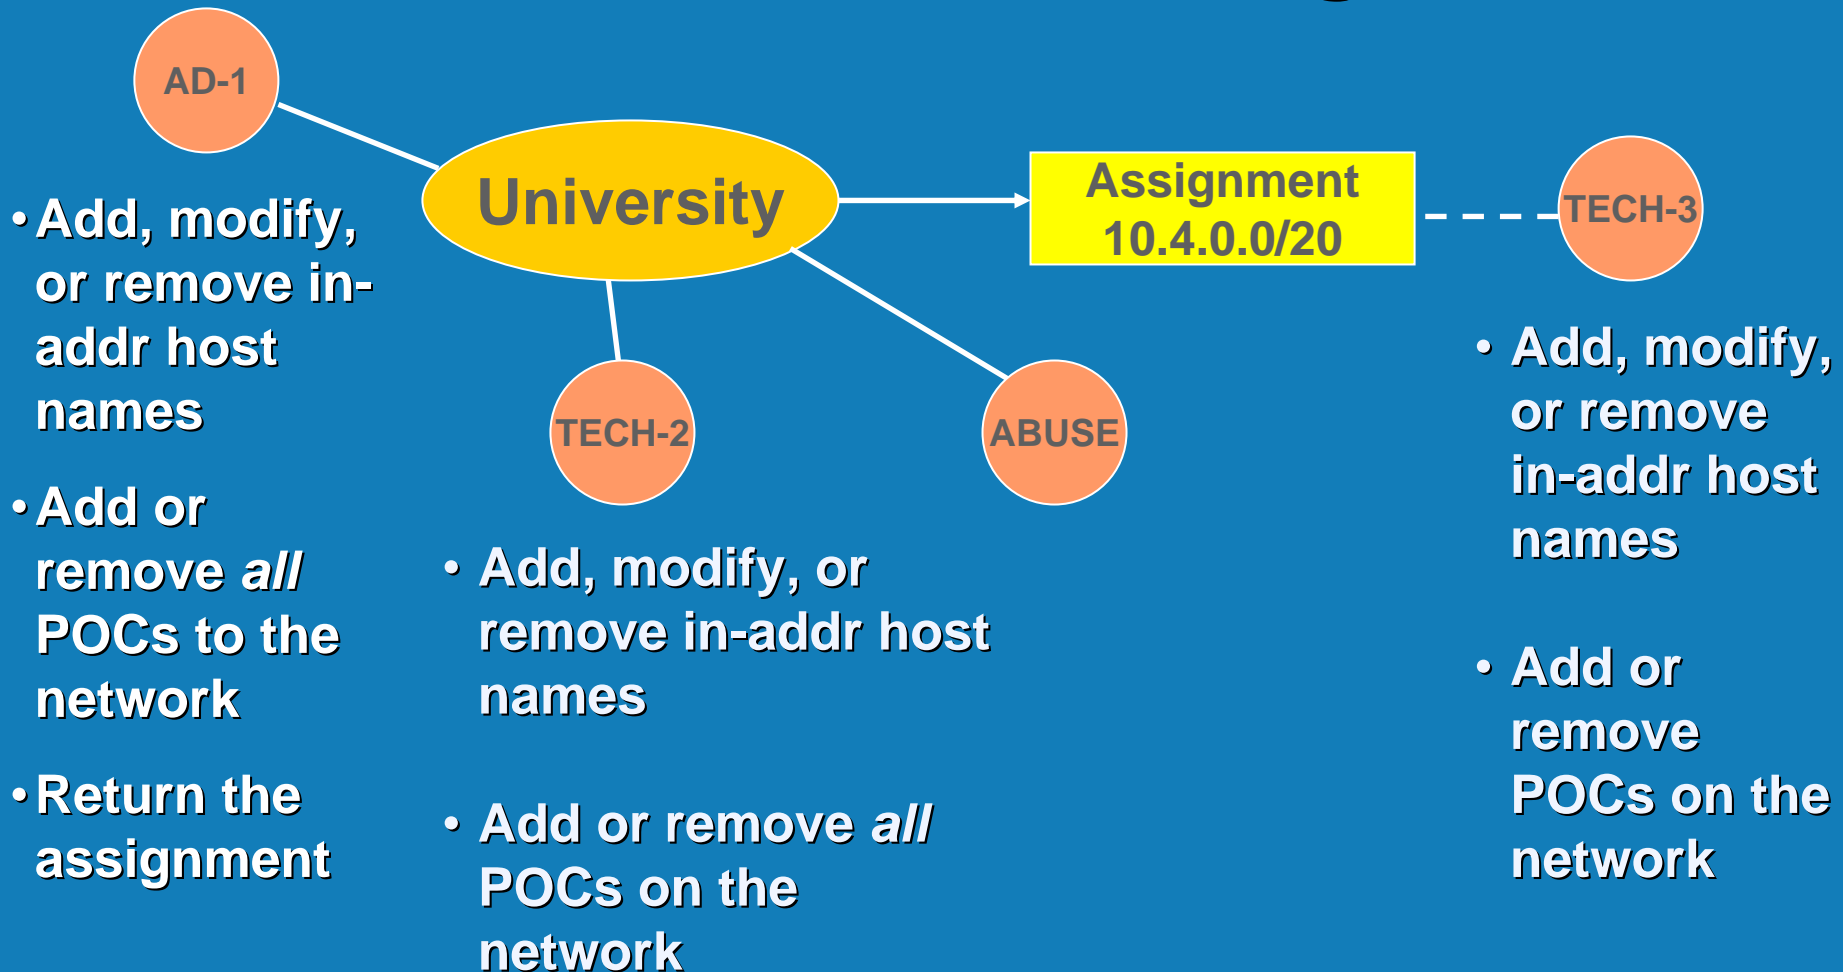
AD-1

University

Assignment
10.4.0.0/20

TECH-3

TECH-2

ABUSE

• Add, modify, or remove in-addr host names

• Add or remove *all* POCs to the network

• Return the assignment

• Add, modify, or remove in-addr host names

• Add or remove *all* POCs on the network

• Add, modify, or remove in-addr host names

• Add or remove POCs on the network